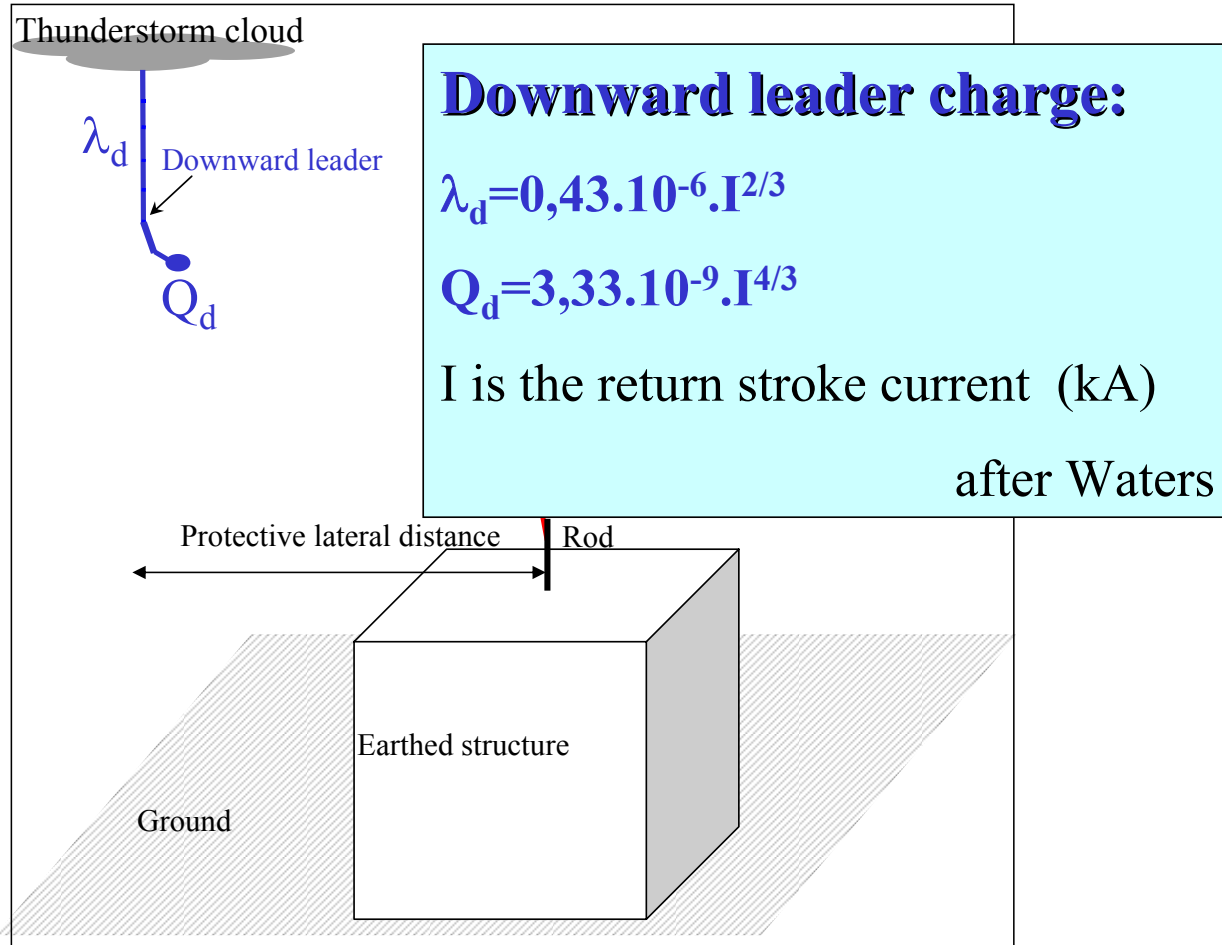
Thunderstorm cloud

$\lambda_d$

Downward leader

$Q_d$

Downward leader charge:

$\lambda_d$=0,43.$10^{-6}$.$I^{2/3}$

$Q_d$=3,33.$10^{-9}$.$I^{4/3}$

I is the return stroke current (kA)

after Waters

Protective lateral distance

Rod

Earthed structure

Ground